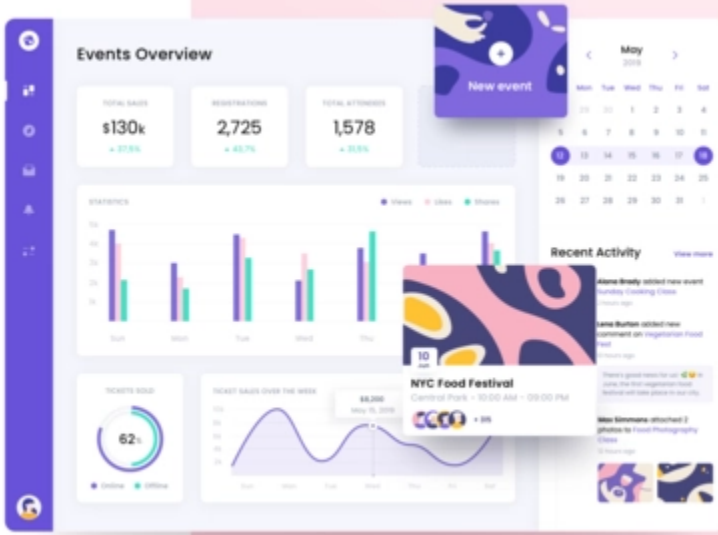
Events Overview

TOTAL SALES
$130k
▲ 37.5%

REGISTRATIONS
2,725
▲ 45.7%

TOTAL ATTENDEES
1,578
▲ 31.5%

New event

May
2019

| Sun | Mon | Tue | Wed | Thu | Fri | Sat |
|---|---|---|---|---|---|---|
| 28 | 29 | 30 | 1 | 2 | 3 | 4 |
| 5 | 6 | 7 | 8 | 9 | 10 | 11 |
| 12 | 13 | 14 | 15 | 16 | 17 | 18 |
| 19 | 20 | 21 | 22 | 23 | 24 | 25 |
| 26 | 27 | 28 | 29 | 30 | 31 | 1 |

STATISTICS
Views Likes Shares
5k
4k
3k
2k
1k
Sun Mon Tue Wed Thu

Recent Activity
View more

Alena Brady added new event Sunday Cooking Class
2 hours ago

Lena Burton added new comment on Vegetarian Food Fest
3 hours ago

There's great news for us! 😊 In June, the first vegetarian food festival will take place in our city.

Max Simmons attached 2 photos to Food Photography Class
3 hours ago

10
JUN
NYC Food Festival
Central Park • 10:00 AM – 09:00 PM
+ 315

TICKETS SOLD
62%
Online Offline

TICKET SALES OVER THE WEEK
$8,200
May 15, 2019
10k
8k
6k
4k
2k
Sun Mon Tue Wed Thu Fri Sat